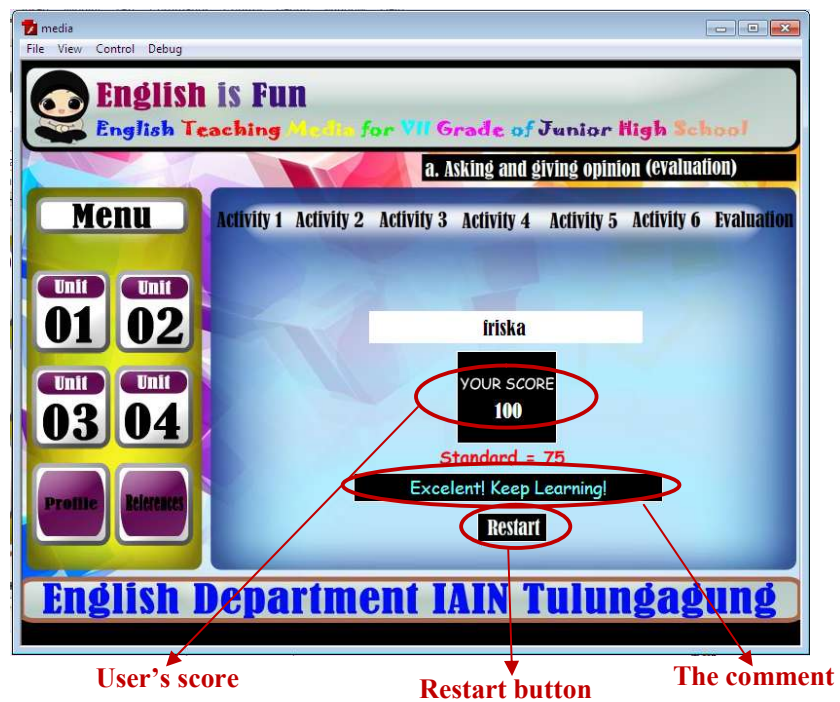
media

File View Control Debug

English is Fun

English Teaching Media for VII Grade of Junior High School

a. Asking and giving opinion (evaluation)

Menu

Unit 01

Unit 02

Unit 03

Unit 04

Profile

References

Activity 1 Activity 2 Activity 3 Activity 4 Activity 5 Activity 6 Evaluation

iriska

YOUR SCORE
100

Standard = 75

Excelent! Keep Learning!

Restart

English Department IAIN Tulungagung

User's score

Restart button

The comment